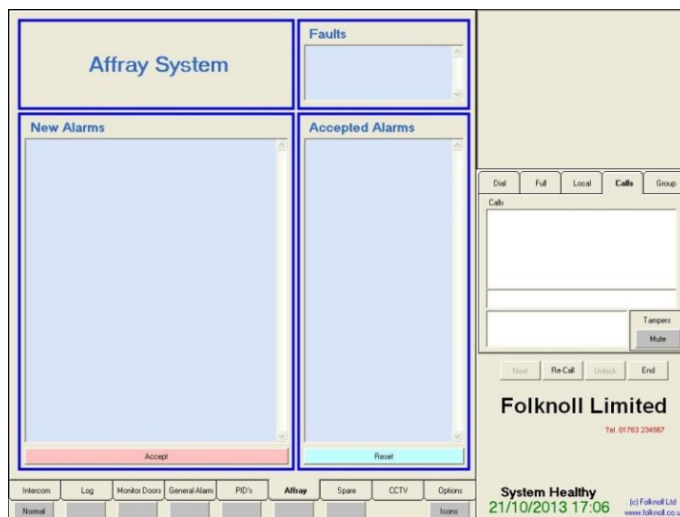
Affray System

Faults

New Alarms

Accepted Alarms

Accept

Reset

Dial | Full | Local | Calls | Group

Calls

Tampers

Mute

Next | Re-Call | Unlock | End

Folknoll Limited

Tel. 01763 234567

Intercom | Log | Monitor Doors | General Alarm | PID's | Affray | Spare | CCTV | Options

Normal

Icons

System Healthy
21/10/2013 17:06

(c) Folknoll Ltd
www.folknoll.co.u